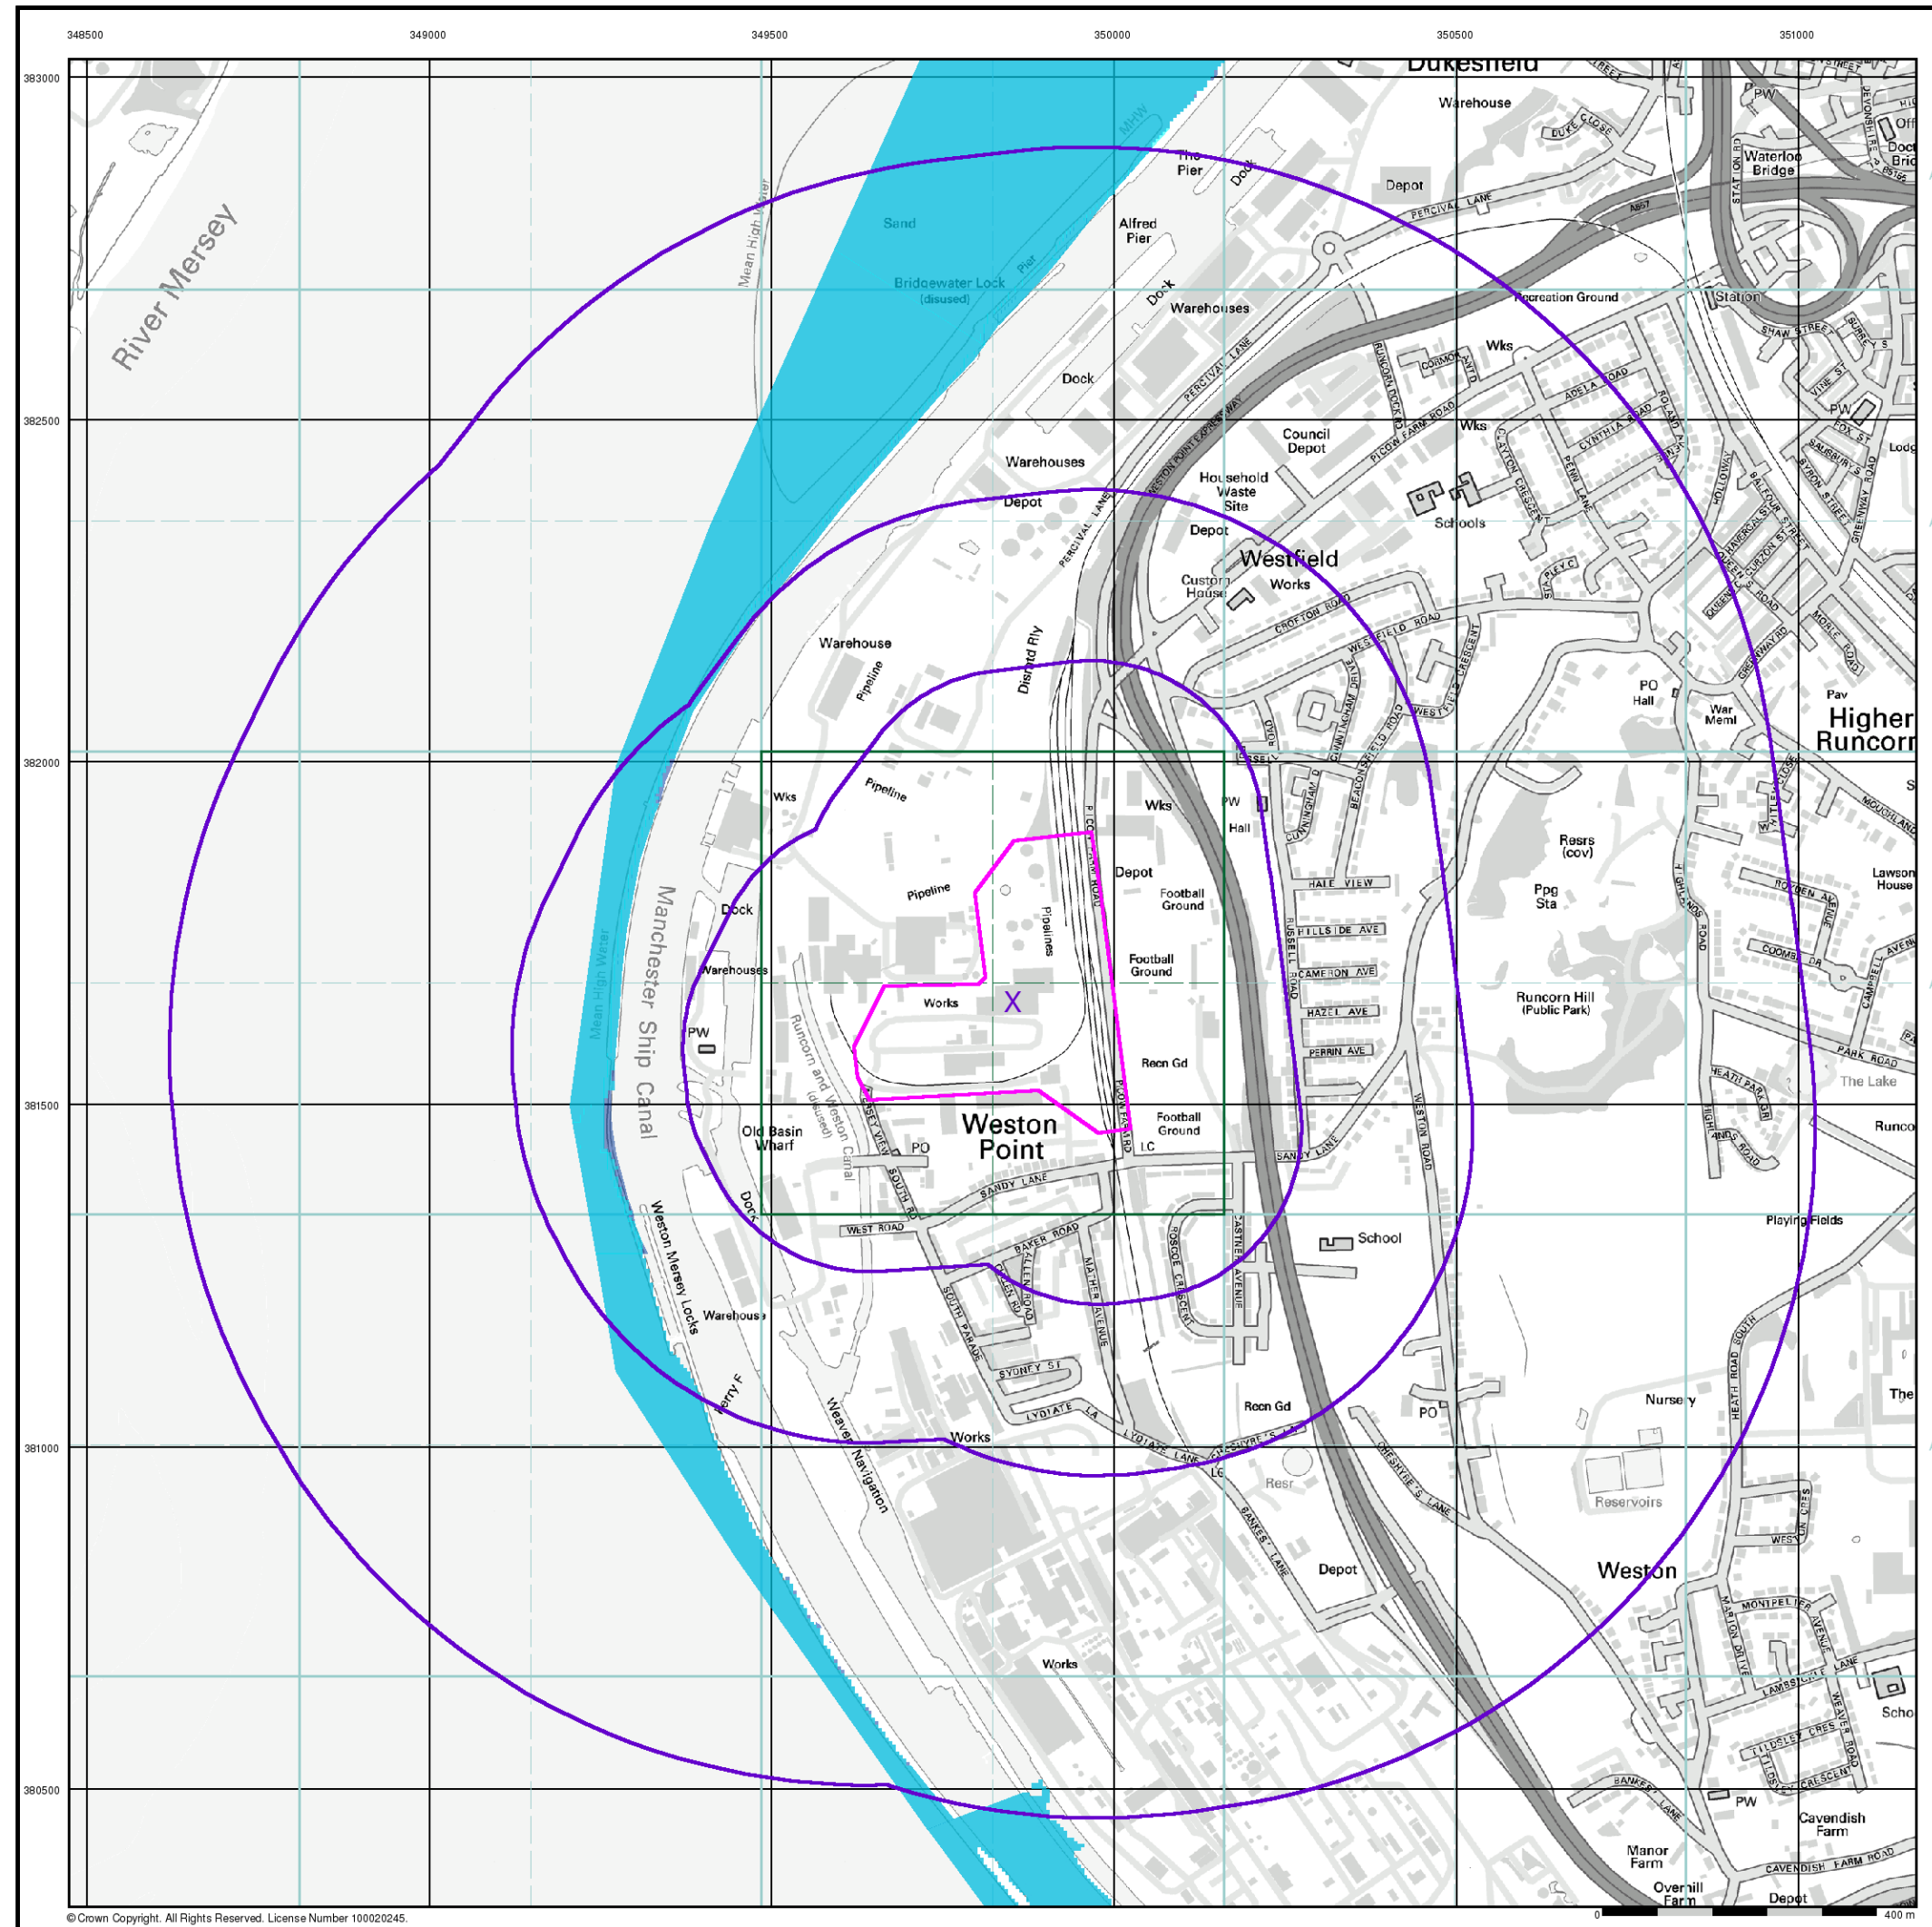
348500 349000 349500 350000 350500 351000

383000
382500
382000
381500
381000
380500

River Mersey
Sand
Bridgewater Lock (disused)
Mean High Water
MHW
Pier
The Pier
Dock
Alfred Pier
Dock
Warehouses
Dock
Warehouses
Depot
Percival Lane
Warehouse
Pipeline
Disused Rly
Pipeline
Wks
Pipeline
Pipelines
Dock
Warehouses
PW
Works
X
Manchester Ship Canal
Mean High Water
Runcorn and Weston Canal (disused)
Old Basin Wharf
PO
Weston Point
Dock
Weston Mersey Locks
Warehouse
Ferry F
Weaver Navigation
Works
Works
Dukesfield
Warehouse
Depot
Percival Lane
Recreation Ground
Wks
Council Depot
Household Waste Site
Depot
Westfield
Custom House
Works
Schools
Wks
Depot
Football Ground
Football Ground
Recn Gd
Football Ground
LC
PW
Hall
Sandy Lane
West Road
Baker Road
Sydney St
Lydiate La
Lydiate Lane
Cheshyre's Lane
Castner Avenue
Roscoe Crescent
Mather Avenue
South Parade
Russell Road
Hale View
Hillside Ave
Cameron Ave
Hazel Ave
Perrin Ave
Westfield Road
Crofton Road
Picow Farm Road
Adela Road
Cynthia Road
Weston Road
School
Recn Gd
PO
Resr
Depot
Bankes' Lane
Cheshyre's Lane
LC
Resrs (cov)
Ppg Sta
Runcorn Hill (Public Park)
PO Hall
War Meml
Pav
Higher Runcorn
Lawson House
The Lake
Park Road
Heath Road
Highlands Road
Playing Fields
Nursery
Reservoirs
Weston
Montpelier Avenue
Lambsickle Lane
Tildsley Cres
PW
Cavendish Farm
Manor Farm
Overhill Farm
Cavendish Farm Road
Depot
Waterloo Bridge
Station Rd
Station
Shaw Street
PW
PW
Vine St
Fox St
Lodg
Runco
The
Scho
Off
Doct
Bric
Devonshire
Duke Close
A557
Greenway Road
Balfour Street
Holloway
Schools
Cunningham Drive
Beaconsfield Road
Moughland
Coombe Dr
Campbell Ave
Highlands Road
Bankes' Lane
Weaver Road
Heath Road South
0 400 m
© Crown Copyright. All Rights Reserved. License Number 100020245.